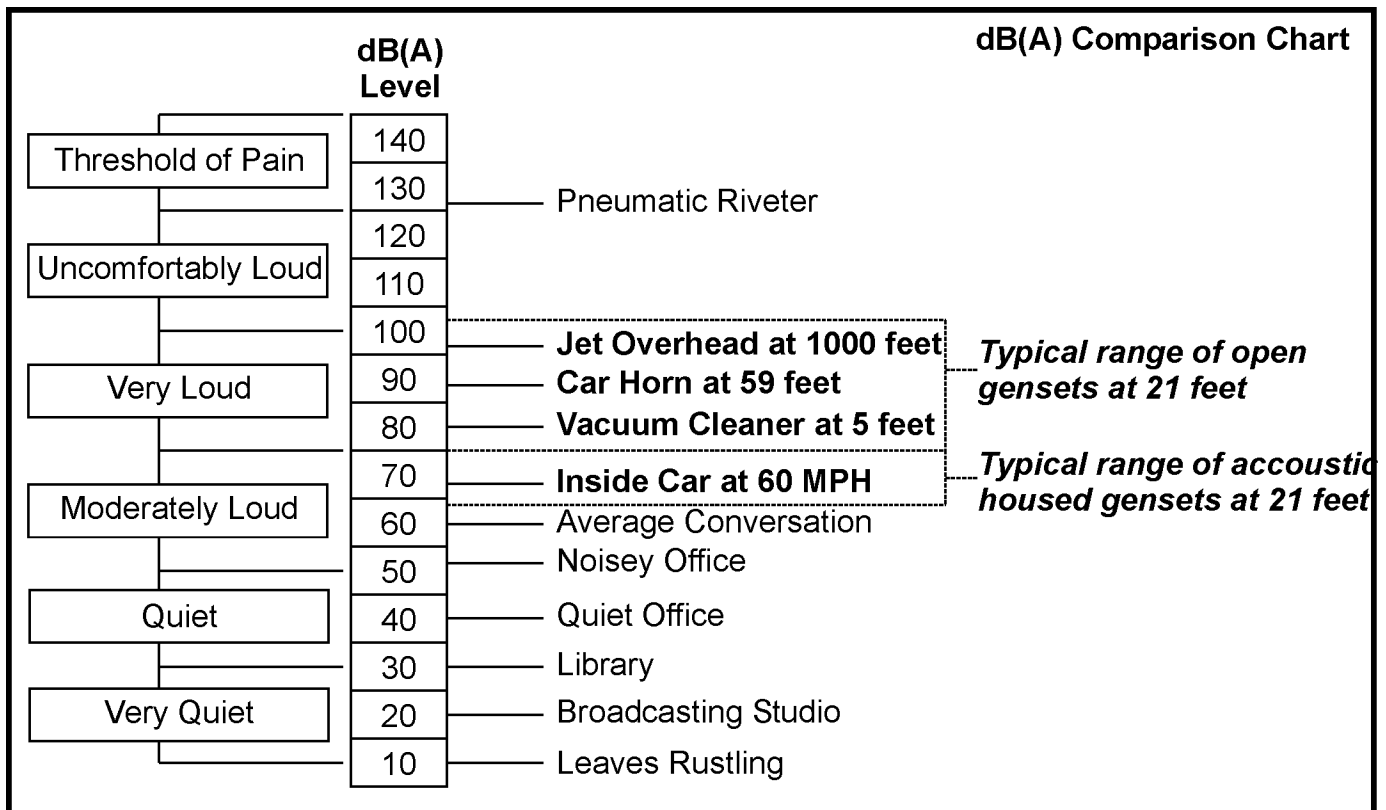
dB(A) Comparison Chart

dB(A) Level

Threshold of Pain
Uncomfortably Loud
Very Loud
Moderately Loud
Quiet
Very Quiet

140
130 Pneumatic Riveter
120
110
100
Jet Overhead at 1000 feet
90 Car Horn at 59 feet
80 Vacuum Cleaner at 5 feet
70 Inside Car at 60 MPH
60 Average Conversation
50 Noisey Office
40 Quiet Office
30 Library
20 Broadcasting Studio
10 Leaves Rustling

Typical range of open gensets at 21 feet

Typical range of accoustic housed gensets at 21 feet